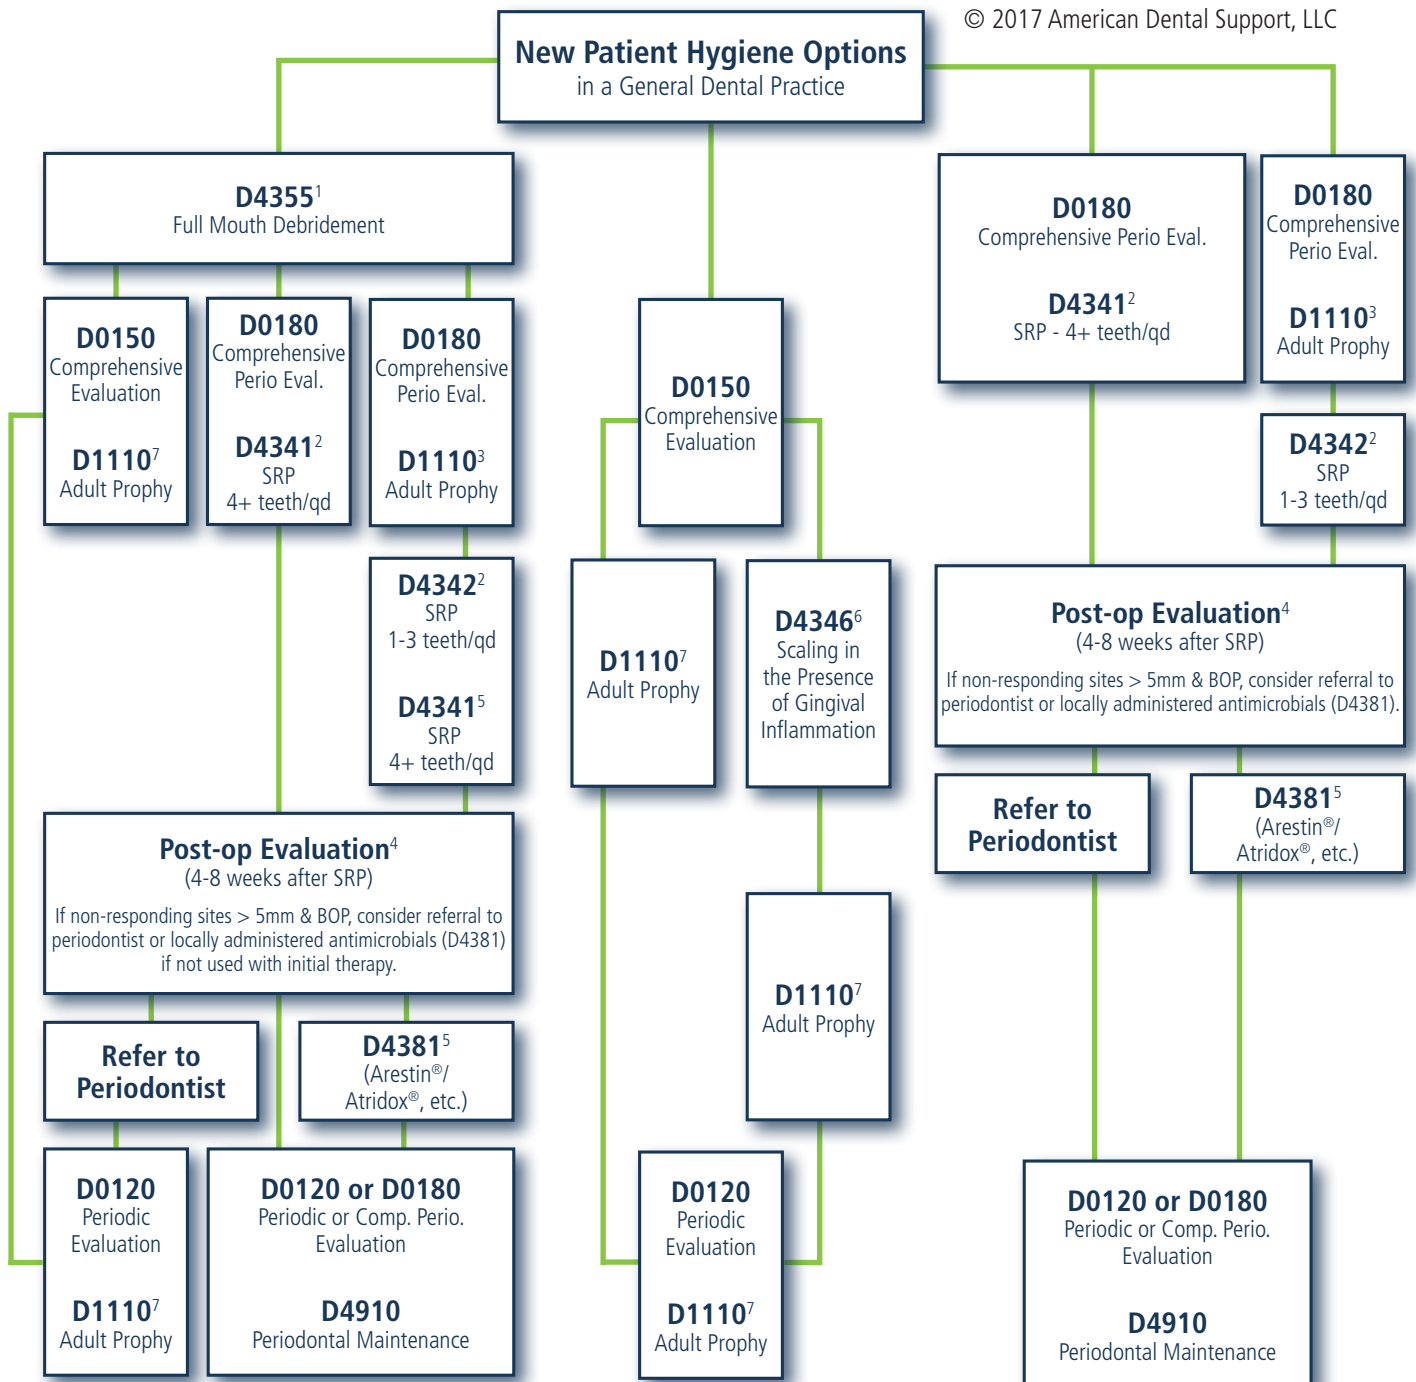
© 2017 American Dental Support, LLC

**New Patient Hygiene Options**
in a General Dental Practice

**D4355$^1$**
Full Mouth Debridement

**D0150**
Comprehensive Evaluation

**D1110$^7$**
Adult Prophy

**D0180**
Comprehensive Perio Eval.

**D4341$^2$**
SRP
4+ teeth/qd

**D0180**
Comprehensive Perio Eval.

**D1110$^3$**
Adult Prophy

**D4342$^2$**
SRP
1-3 teeth/qd

**D4341$^5$**
SRP
4+ teeth/qd

**Post-op Evaluation$^4$**
(4-8 weeks after SRP)
If non-responding sites > 5mm & BOP, consider referral to periodontist or locally administered antimicrobials (D4381) if not used with initial therapy.

**Refer to Periodontist**

**D4381$^5$**
(Arestin®/ Atridox®, etc.)

**D0120**
Periodic Evaluation

**D1110$^7$**
Adult Prophy

**D0120 or D0180**
Periodic or Comp. Perio. Evaluation

**D4910**
Periodontal Maintenance

**D0150**
Comprehensive Evaluation

**D1110$^7$**
Adult Prophy

**D4346$^6$**
Scaling in the Presence of Gingival Inflammation

**D1110$^7$**
Adult Prophy

**D0120**
Periodic Evaluation

**D1110$^7$**
Adult Prophy

**D0180**
Comprehensive Perio Eval.

**D4341$^2$**
SRP - 4+ teeth/qd

**D0180**
Comprehensive Perio Eval.

**D1110$^3$**
Adult Prophy

**D4342$^2$**
SRP
1-3 teeth/qd

**Post-op Evaluation$^4$**
(4-8 weeks after SRP)
If non-responding sites > 5mm & BOP, consider referral to periodontist or locally administered antimicrobials (D4381).

**Refer to Periodontist**

**D4381$^5$**
(Arestin®/ Atridox®, etc.)

**D0120 or D0180**
Periodic or Comp. Perio. Evaluation

**D4910**
Periodontal Maintenance